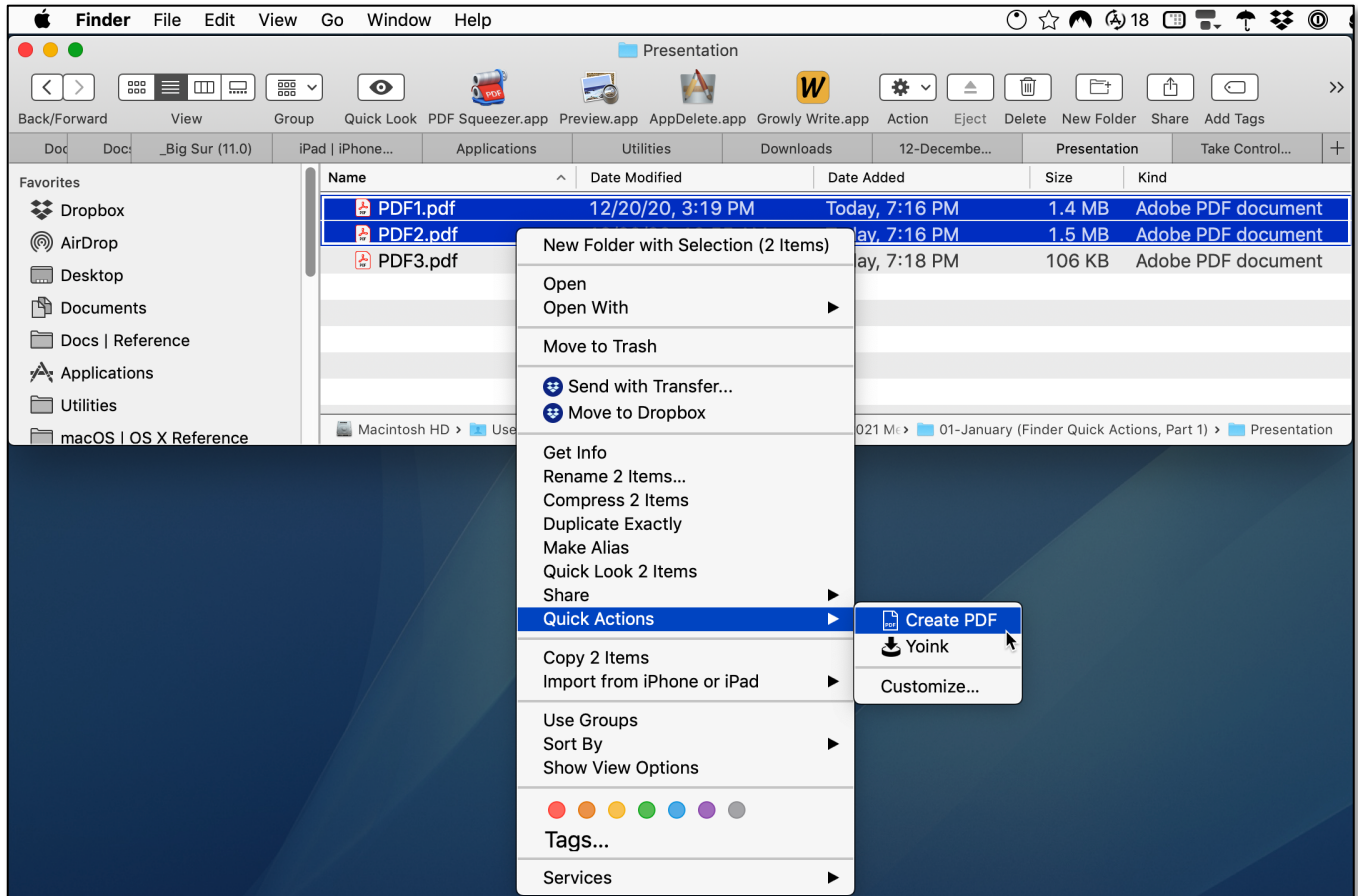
Finder File Edit View Go Window Help

18

Presentation

Back/Forward View Group Quick Look PDF Squeezer.app Preview.app AppDelete.app Growly Write.app Action Eject Delete New Folder Share Add Tags

Doc Docs _Big Sur (11.0) iPad | iPhone... Applications Utilities Downloads 12-Decembe... Presentation Take Control...

Favorites
Dropbox
AirDrop
Desktop
Documents
Docs | Reference
Applications
Utilities
macOS | OS X Reference

| Name | Date Modified | Date Added | Size | Kind |
|---|---|---|---|---|
| PDF1.pdf | 12/20/20, 3:19 PM | Today, 7:16 PM | 1.4 MB | Adobe PDF document |
| PDF2.pdf | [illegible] | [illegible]ay, 7:16 PM | 1.5 MB | Adobe PDF document |
| PDF3.pdf | | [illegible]ay, 7:18 PM | 106 KB | Adobe PDF document |

Macintosh HD › Use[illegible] 021 M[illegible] › 01-January (Finder Quick Actions, Part 1) › Presentation

New Folder with Selection (2 Items)
Open
Open With
Move to Trash
Send with Transfer...
Move to Dropbox
Get Info
Rename 2 Items...
Compress 2 Items
Duplicate Exactly
Make Alias
Quick Look 2 Items
Share
Quick Actions
Copy 2 Items
Import from iPhone or iPad
Use Groups
Sort By
Show View Options
Tags...
Services

Create PDF
Yoink
Customize...